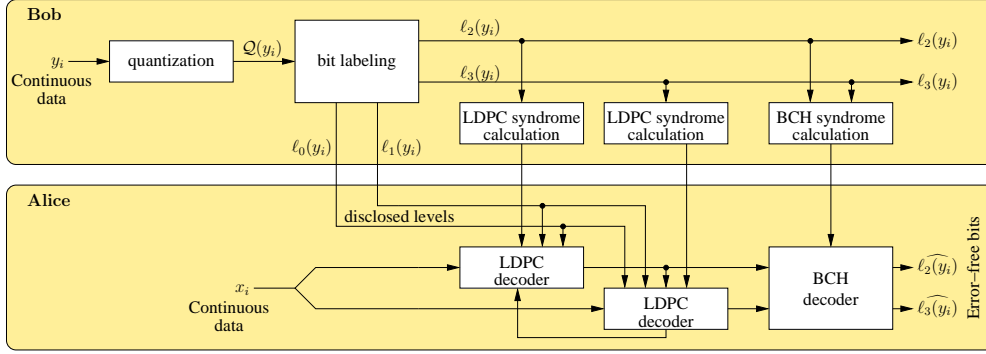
Bob

$y_i$
Continuous data

quantization

$\mathcal{Q}(y_i)$

bit labeling

$\ell_2(y_i)$

$\ell_3(y_i)$

$\ell_2(y_i)$

$\ell_3(y_i)$

LDPC syndrome calculation

LDPC syndrome calculation

BCH syndrome calculation

$\ell_0(y_i)$

$\ell_1(y_i)$

Alice

disclosed levels

$x_i$
Continuous data

LDPC decoder

LDPC decoder

BCH decoder

$\widehat{\ell_2(y_i)}$

$\widehat{\ell_3(y_i)}$

Error-free bits